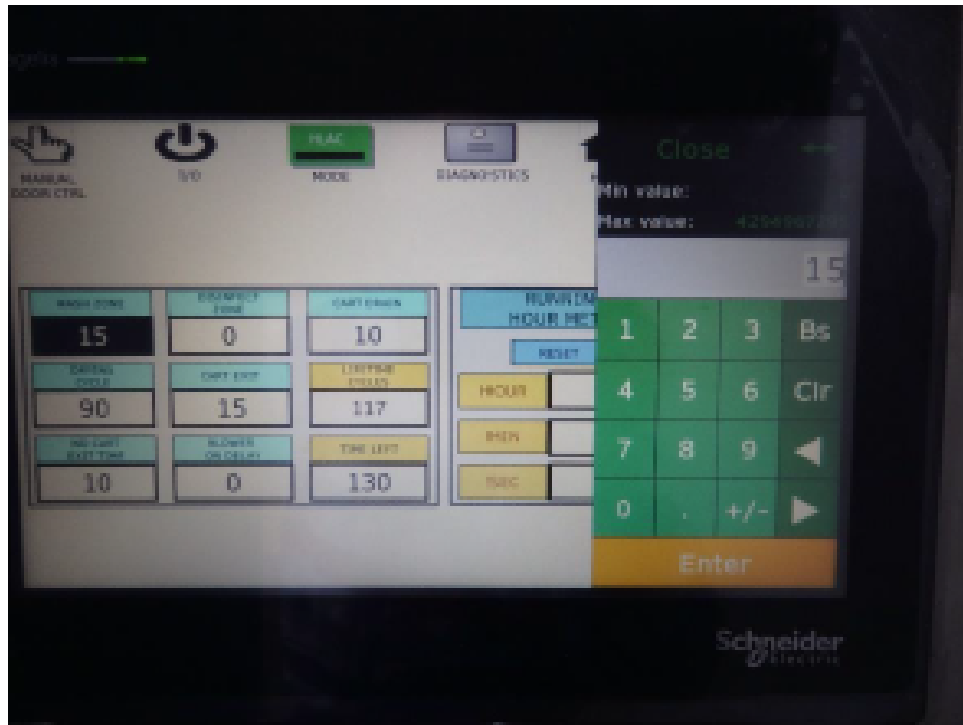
MANUAL DOOR CTRL

I/O

HLAC

MODE

DIAGNOSTICS

Close

Min value:

Max value: 4294967295

15

WASH ZONE

15

DISINFECT ZONE

0

CART EXIT

10

DRYING CYCLE

90

CART EXIT

15

LIFETIME CYCLES

117

NO CART EXIT TIME

10

BLOWER ON DELAY

0

TIME LEFT

130

RUNNING HOUR MET

RESET

HOUR

MIN

SEC

1 2 3 Bs

4 5 6 Clr

7 8 9 ◀

0 . +/- ▶

Enter

Schneider Electric